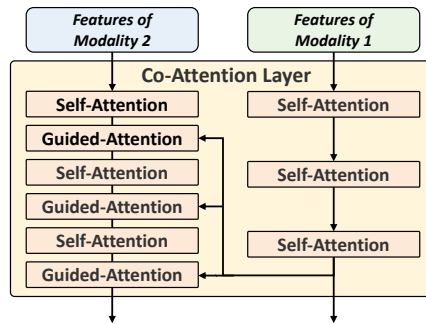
Features of Modality 2

Features of Modality 1

Co-Attention Layer

Self-Attention

Guided-Attention

Self-Attention

Guided-Attention

Self-Attention

Guided-Attention

Self-Attention

Self-Attention

Self-Attention